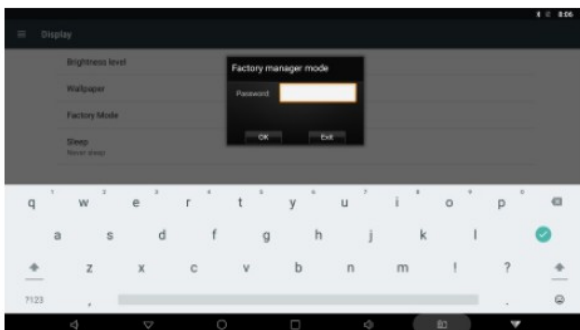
8:06

Display

Brightness level

Wallpaper

Factory Mode

Sleep
Never sleep

Factory manager mode

Password

OK

Exit

1 2 3 4 5 6 7 8 9 0

q w e r t y u i o p

a s d f g h j k l

z x c v b n m ! ?

?123 , .